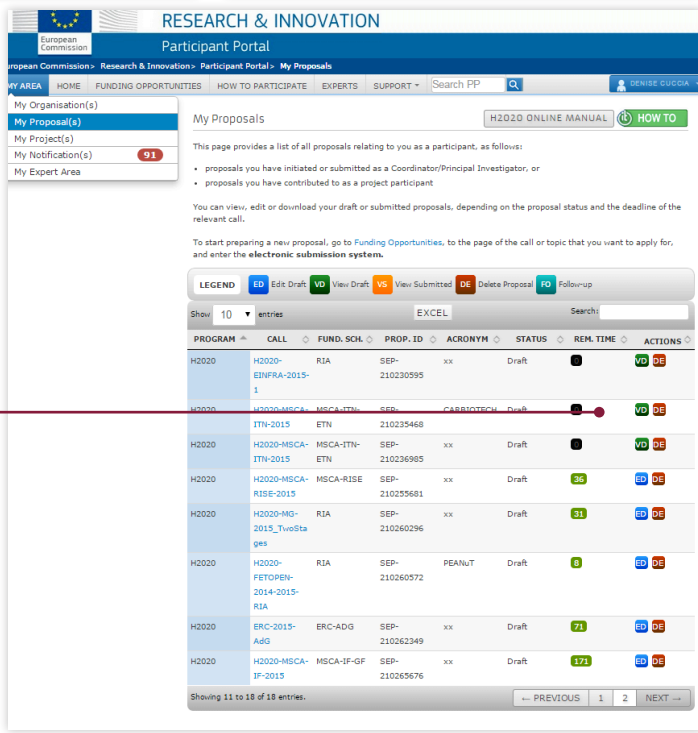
European Commission

RESEARCH & INNOVATION

Participant Portal

uropean Commission > Research & Innovation > Participant Portal > My Proposals

MY AREA | HOME | FUNDING OPPORTUNITIES | HOW TO PARTICIPATE | EXPERTS | SUPPORT ▾ | Search PP | DENISE CUCCIA

My Organisation(s)
My Proposal(s)
My Project(s)
My Notification(s) 91
My Expert Area

My Proposals

H2020 ONLINE MANUAL | HOW TO

This page provides a list of all proposals relating to you as a participant, as follows:

• proposals you have initiated or submitted as a Coordinator/Principal Investigator, or
• proposals you have contributed to as a project participant

You can view, edit or download your draft or submitted proposals, depending on the proposal status and the deadline of the relevant call.

To start preparing a new proposal, go to Funding Opportunities, to the page of the call or topic that you want to apply for, and enter the **electronic submission system.**

LEGEND | ED Edit Draft | VD View Draft | VS View Submitted | DE Delete Proposal | FO Follow-up

Show 10 ▾ entries | EXCEL | Search:

| PROGRAM | CALL | FUND. SCH. | PROP. ID | ACRONYM | STATUS | REM. TIME | ACTIONS |
|---|---|---|---|---|---|---|---|
| H2020 | H2020-EINFRA-2015-1 | RIA | SEP-210230595 | xx | Draft | 0 | VD DE |
| H2020 | H2020-MSCA-ITN-2015 | MSCA-ITN-ETN | SEP-210235468 | CARBIOTECH | Draft | 0 | VD DE |
| H2020 | H2020-MSCA-ITN-2015 | MSCA-ITN-ETN | SEP-210236985 | xx | Draft | 0 | VD DE |
| H2020 | H2020-MSCA-RISE-2015 | MSCA-RISE | SEP-210255681 | xx | Draft | 36 | ED DE |
| H2020 | H2020-MG-2015_TwoStages | RIA | SEP-210260296 | xx | Draft | 31 | ED DE |
| H2020 | H2020-FETOPEN-2014-2015-RIA | RIA | SEP-210260572 | PEANuT | Draft | 8 | ED DE |
| H2020 | ERC-2015-AdG | ERC-ADG | SEP-210262349 | xx | Draft | 71 | ED DE |
| H2020 | H2020-MSCA-IF-2015 | MSCA-IF-GF | SEP-210265676 | xx | Draft | 171 | ED DE |

Showing 11 to 18 of 18 entries.

← PREVIOUS | 1 | 2 | NEXT →